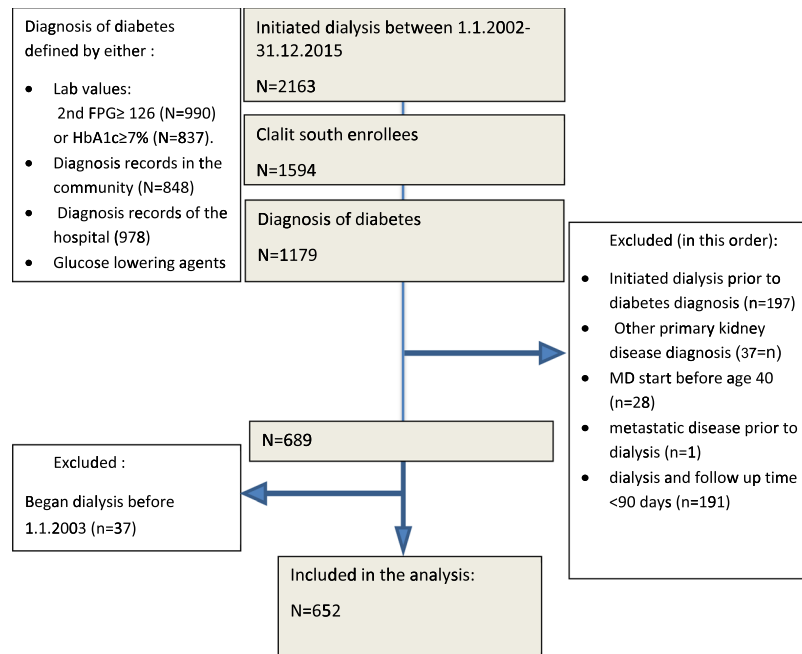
Diagnosis of diabetes defined by either :

- Lab values: 2nd FPG≥ 126 (N=990) or HbA1c≥7% (N=837).
- Diagnosis records in the community (N=848)
- Diagnosis records of the hospital (978)
- Glucose lowering agents

Initiated dialysis between 1.1.2002-31.12.2015

N=2163

Clalit south enrollees

N=1594

Diagnosis of diabetes

N=1179

Excluded (in this order):

- Initiated dialysis prior to diabetes diagnosis (n=197)
- Other primary kidney disease diagnosis (37=n)
- MD start before age 40 (n=28)
- metastatic disease prior to dialysis (n=1)
- dialysis and follow up time <90 days (n=191)

N=689

Excluded :

Began dialysis before 1.1.2003 (n=37)

Included in the analysis:

N=652